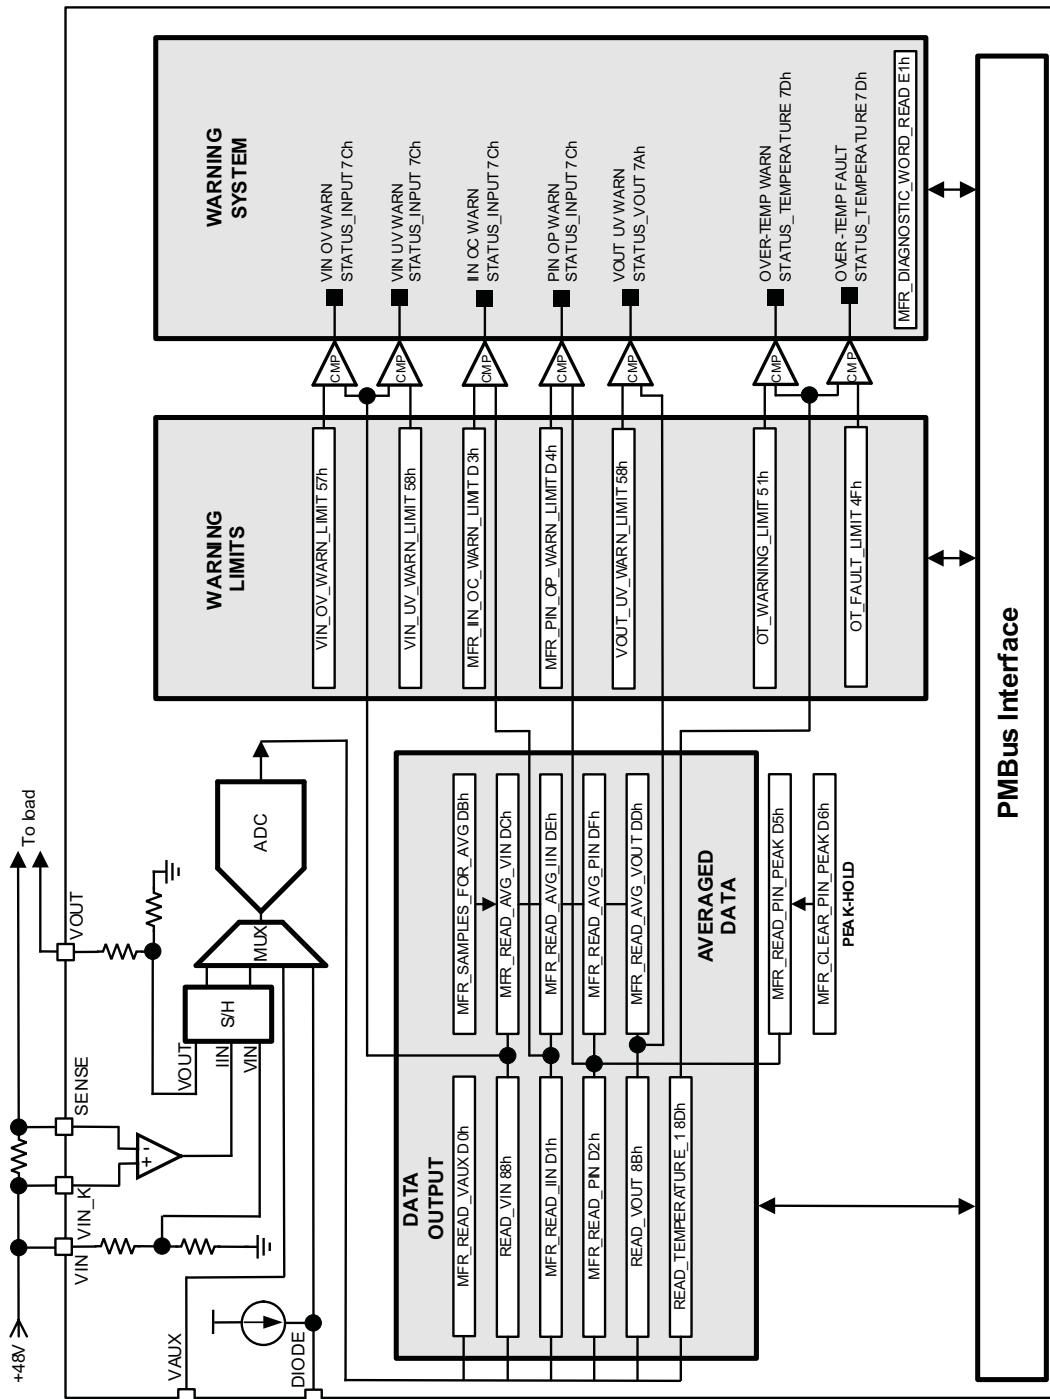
WARNING SYSTEM

VIN OV WARN STATUS_INPUT 7Ch

VIN UV WARN STATUS_INPUT 7Ch

IIN OC WARN STATUS_INPUT 7Ch

PIN OP WARN STATUS_INPUT 7Ch

VOUT UV WARN STATUS_VOUT 7Ah

OVER-TEMP WARN STATUS_TEMPERATURE 7Dh

OVER-TEMP FAULT STATUS_TEMPERATURE 7Dh

MFR_DIAGNOSTIC_WORD_READ E1h

CMP
CMP
CMP
CMP
CMP
CMP
CMP

WARNING LIMITS

VIN_OV_WARN_LIMIT 57h

VIN_UV_WARN_LIMIT 58h

MFR_IIN_OC_WARN_LIMIT D3h

MFR_PIN_OP_WARN_LIMIT D4h

VOUT_UV_WARN_LIMIT 58h

OT_WARNING_LIMIT 51h

OT_FAULT_LIMIT 4Fh

PMBus Interface

To load

+48V

VIN

VIN_K

SENSE

VOUT

VAUX

DIODE

ADC

MUX

S/H

VOUT
IIN
VIN

+
-

AVERAGED DATA

MFR_SAMPLES_FOR_AVG DBh

MFR_READ_AVG_VIN DCh

MFR_READ_AVG_IIN DEh

MFR_READ_AVG_PIN DFh

MFR_READ_AVG_VOUT DDh

MFR_READ_PIN_PEAK D5h

MFR_CLEAR_PIN_PEAK D6h

PEAK-HOLD

DATA OUTPUT

MFR_READ_VAUX D0h

READ_VIN 88h

MFR_READ_IIN D1h

MFR_READ_PIN D2h

READ_VOUT 8Bh

READ_TEMPERATURE_1 8Dh